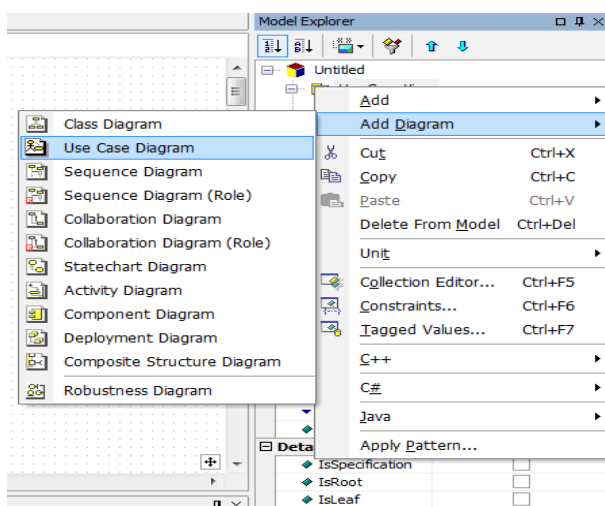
Model Explorer

Untitled

Class Diagram
Use Case Diagram
Sequence Diagram
Sequence Diagram (Role)
Collaboration Diagram
Collaboration Diagram (Role)
Statechart Diagram
Activity Diagram
Component Diagram
Deployment Diagram
Composite Structure Diagram
Robustness Diagram

Add
Add Diagram
Cut Ctrl+X
Copy Ctrl+C
Paste Ctrl+V
Delete From Model Ctrl+Del
Unit
Collection Editor... Ctrl+F5
Constraints... Ctrl+F6
Tagged Values... Ctrl+F7
C++
C#
Java
Apply Pattern...

Deta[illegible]
IsSpecification
IsRoot
IsLeaf